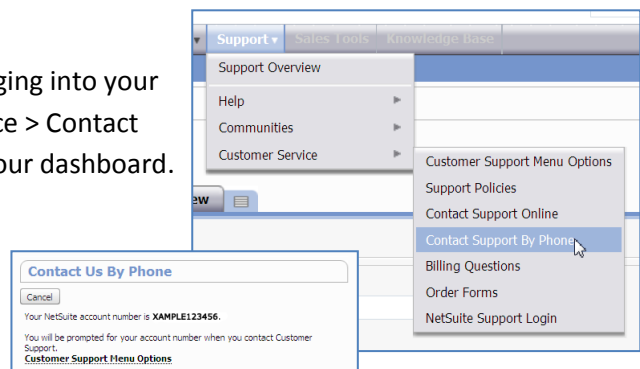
ging into your
ce > Contact
our dashboard.

Support ▾ Sales Tools Knowledge Base

Support Overview
Help ►
Communities ►
Customer Service ►

ew

Customer Support Menu Options
Support Policies
Contact Support Online
Contact Support By Phone
Billing Questions
Order Forms
NetSuite Support Login

Contact Us By Phone
Cancel
Your NetSuite account number is **XAMPLE123456**.

You will be prompted for your account number when you contact Customer Support.
**Customer Support Menu Options**